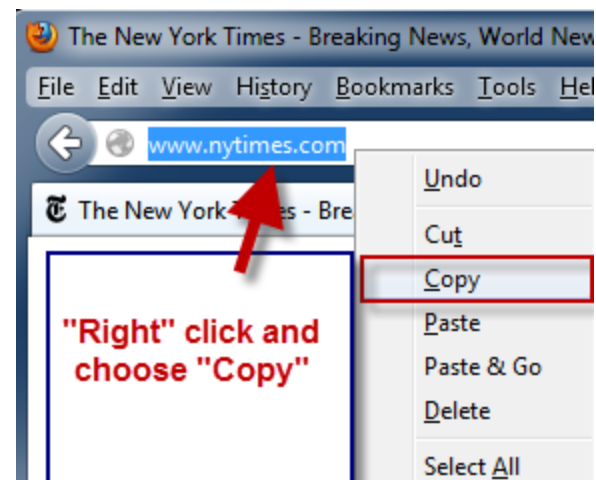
The New York Times - Breaking News, World New

File Edit View History Bookmarks Tools Hel

www.nytimes.com

The New York T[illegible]es - Bre

Undo
Cut
Copy
Paste
Paste & Go
Delete
Select All

"Right" click and choose "Copy"